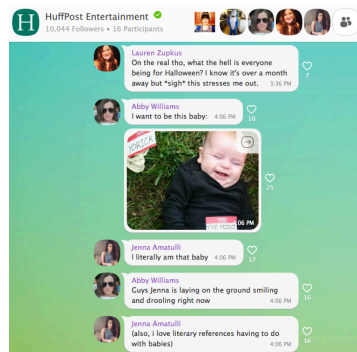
HuffPost Entertainment
10,044 Followers • 16 Participants

Lauren Zupkus
On the real tho, what the hell is everyone being for Halloween? I know it's over a month away but *sigh* this stresses me out. 3:36 PM
7

Abby Williams
I want to be this baby: 4:06 PM
10

YORICK
4:06 PM
25

Jenna Amatulli
I literally am that baby 4:06 PM
17

Abby Williams
Guys Jenna is laying on the ground smiling and drooling right now 4:06 PM
16

Jenna Amatulli
(also, I love literary references having to do with babies) 4:06 PM
16